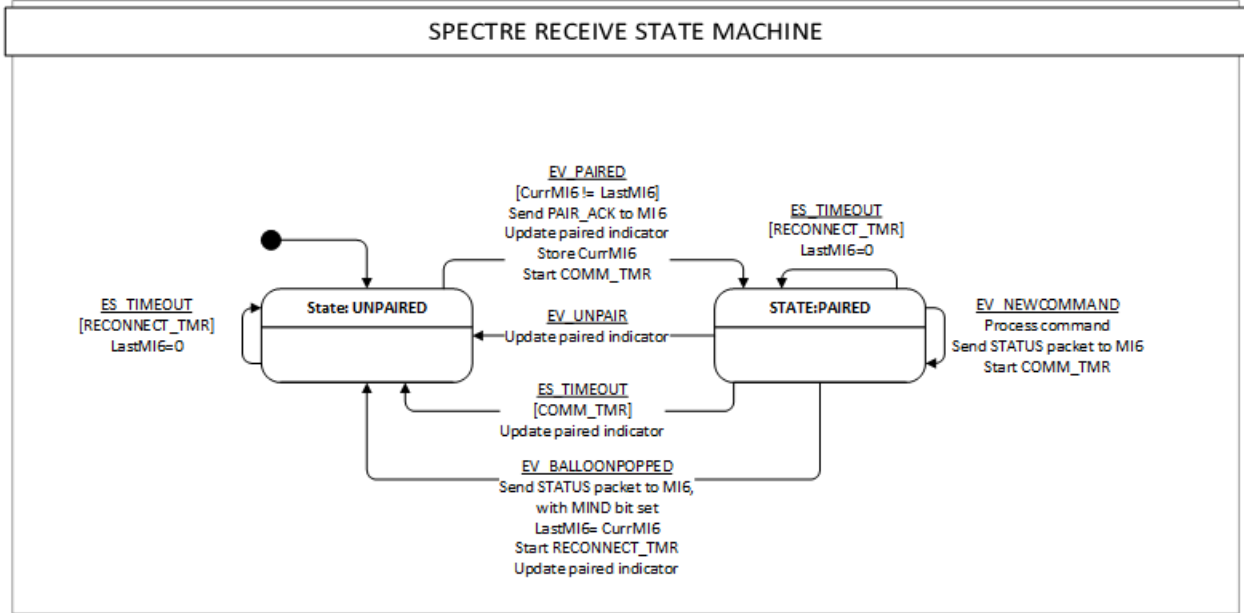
SPECTRE RECEIVE STATE MACHINE

EV_PAIRED
[CurrMI6 != LastMI6]
Send PAIR_ACK to MI6
Update paired indicator
Store CurrMI6
Start COMM_TMR

ES_TIMEOUT
[RECONNECT_TMR]
LastMI6=0

ES_TIMEOUT
[RECONNECT_TMR]
LastMI6=0

State: UNPAIRED

EV_UNPAIR
Update paired indicator

STATE:PAIRED

EV_NEWCOMMAND
Process command
Send STATUS packet to MI6
Start COMM_TMR

ES_TIMEOUT
[COMM_TMR]
Update paired indicator

EV_BALLOONPOPPED
Send STATUS packet to MI6,
with MIND bit set
LastMI6= CurrMI6
Start RECONNECT_TMR
Update paired indicator